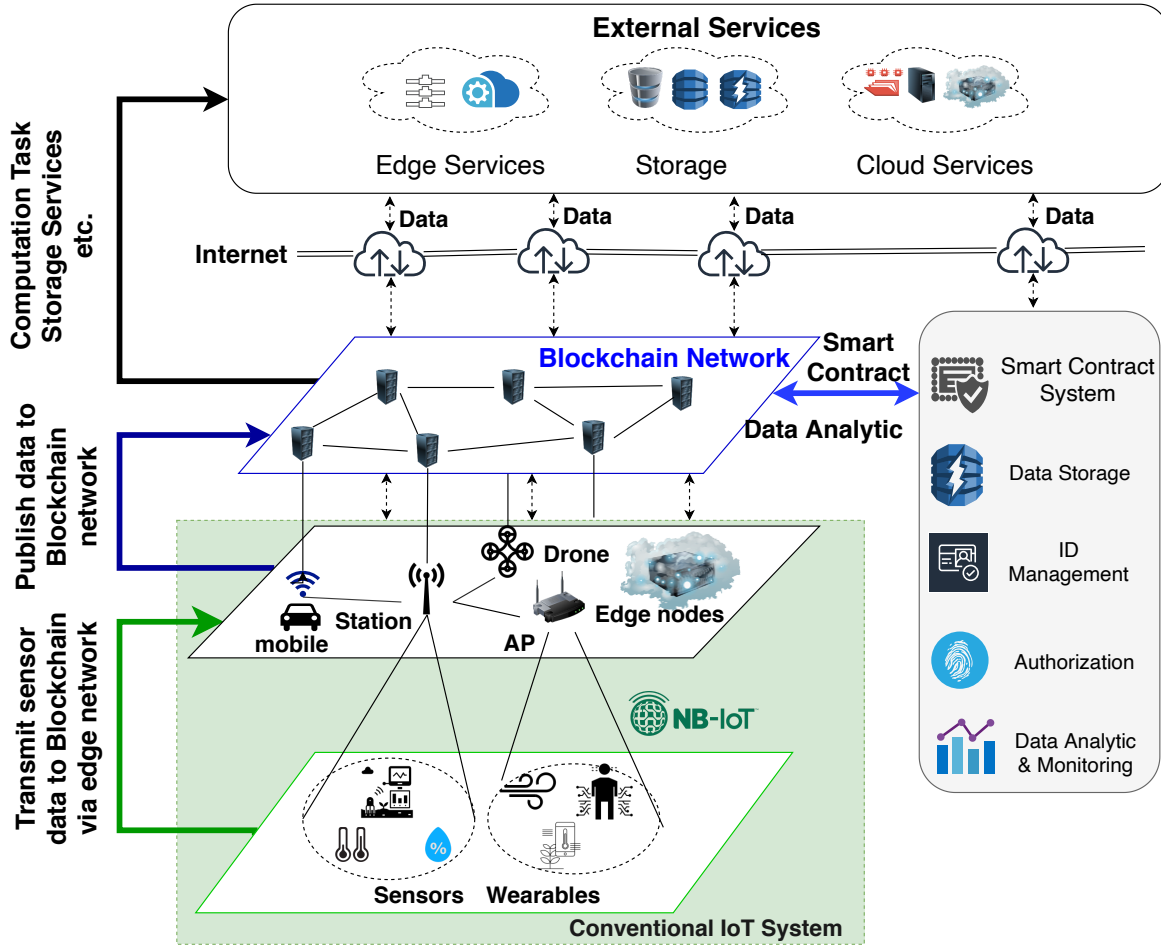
External Services

Edge Services

Storage

Cloud Services

Computation Task
Storage Services
etc.

Data

Data

Data

Data

Internet

Blockchain Network

Smart Contract

Data Analytic

Smart Contract System

Data Storage

ID Management

Authorization

Data Analytic & Monitoring

Publish data to Blockchain network

Drone

Station

mobile

AP

Edge nodes

NB-IoT

Transmit sensor data to Blockchain via edge network

%

Sensors

Wearables

Conventional IoT System